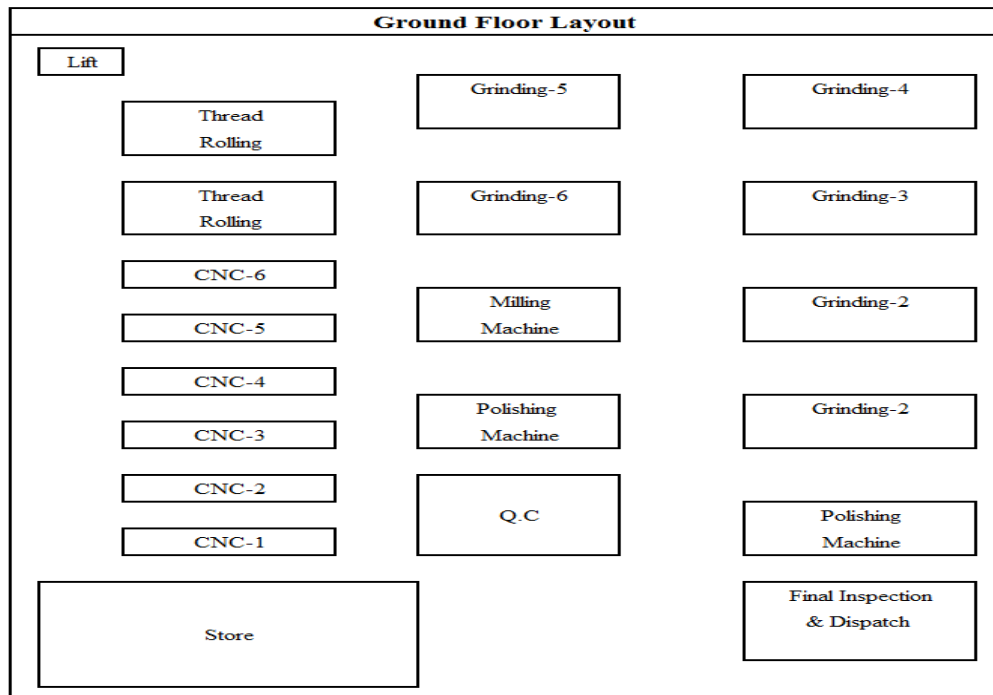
Ground Floor Layout

Lift

Thread Rolling

Thread Rolling

CNC-6

CNC-5

CNC-4

CNC-3

CNC-2

CNC-1

Store

Grinding-5

Grinding-6

Milling Machine

Polishing Machine

Q.C

Grinding-4

Grinding-3

Grinding-2

Grinding-2

Polishing Machine

Final Inspection & Dispatch